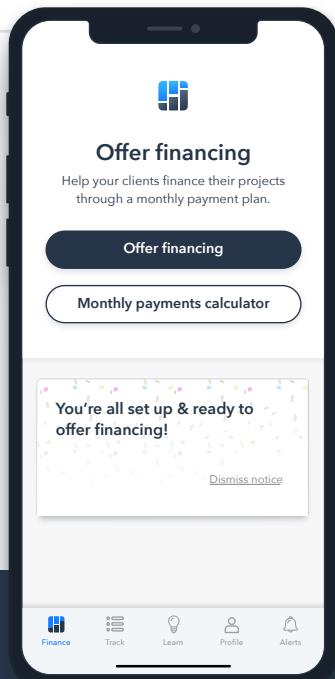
Offer financing

Help your clients finance their projects through a monthly payment plan.

Offer financing

Monthly payments calculator

You're all set up & ready to offer financing!

Dismiss notice

Finance Track Learn Profile Alerts